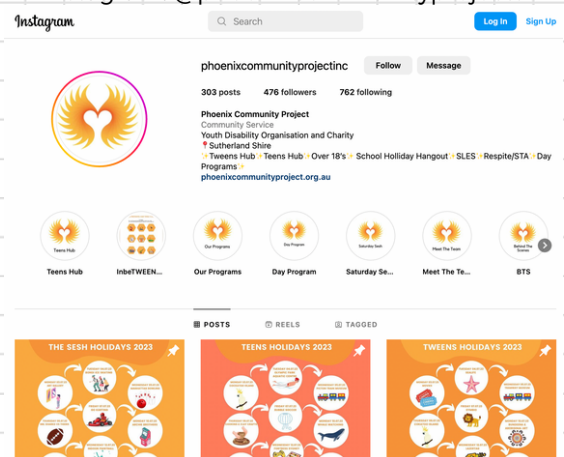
Instagram

Search

Log In

Sign Up

phoenixcommunityprojectinc

Follow

Message

303 posts 476 followers 762 following

Phoenix Community Project
Community Service
Youth Disability Organisation and Charity
📍Sutherland Shire
✨Tweens Hub✨Teens Hub✨Over 18's✨ School Holliday Hangout✨SLES✨Respite/STA✨Day Programs✨
phoenixcommunityproject.org.au

Teens Hub

Our Programs

Day Program

Saturday Sesh

Meet The Team

Behind The Scenes

Teens Hub

InbeTWEEN...

Our Programs

Day Program

Saturday Se...

Meet The Te...

BTS

POSTS

REELS

TAGGED

THE SESH HOLIDAYS 2023

TEENS HOLIDAYS 2023

TWEENS HOLIDAYS 2023